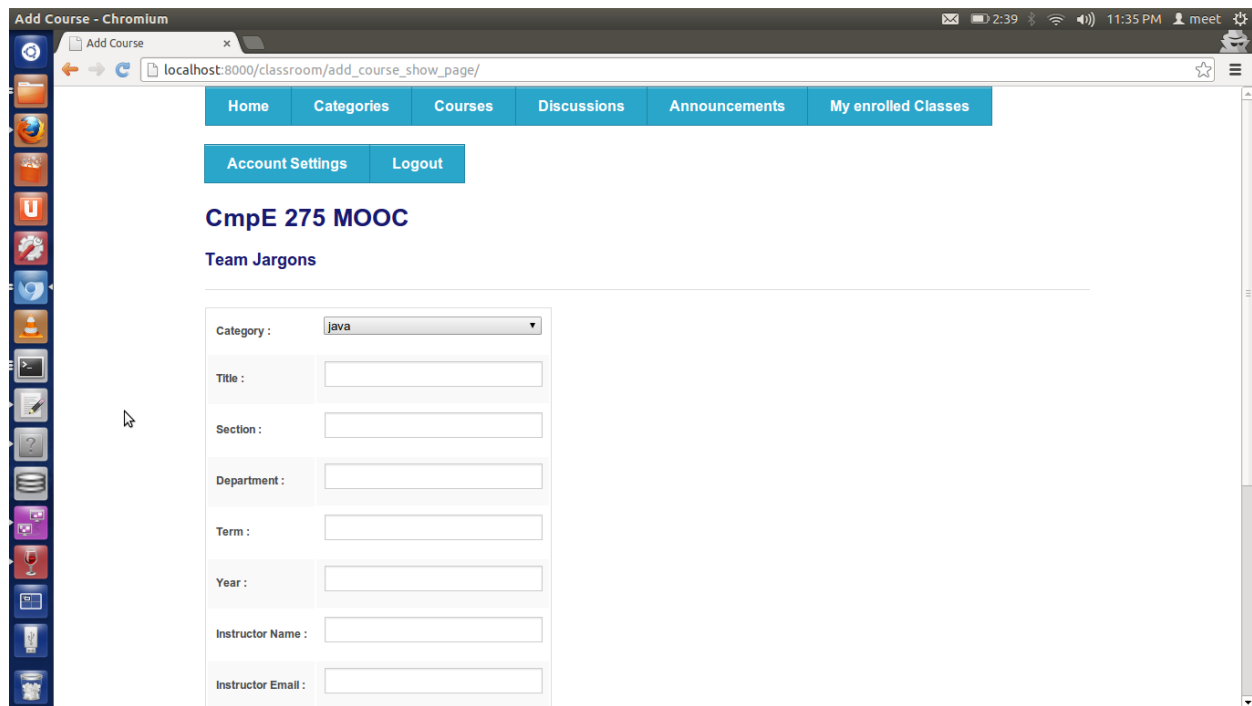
Add Course - Chromium
2:39 11:35 PM meet

Add Course ×

localhost:8000/classroom/add_course_show_page/

Home | Categories | Courses | Discussions | Announcements | My enrolled Classes

Account Settings | Logout

CmpE 275 MOOC

Team Jargons

Category : java

Title :

Section :

Department :

Term :

Year :

Instructor Name :

Instructor Email :